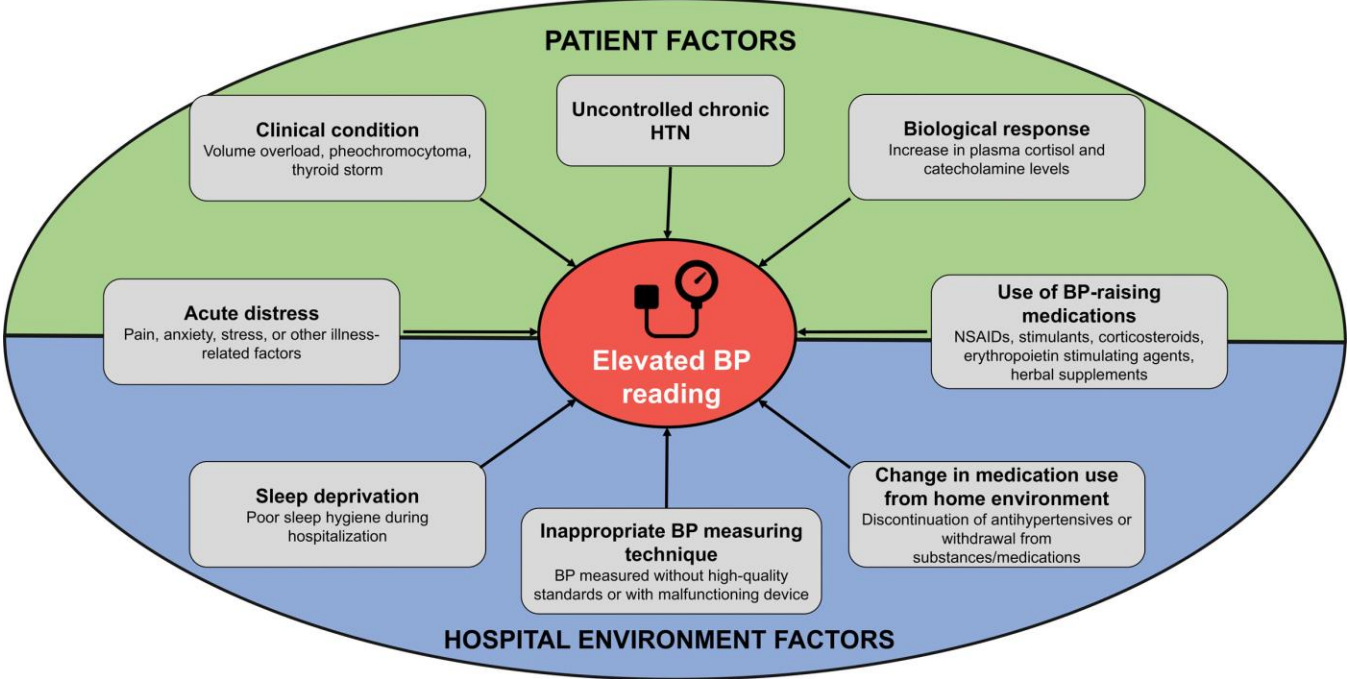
PATIENT FACTORS

Uncontrolled chronic HTN

Clinical condition
Volume overload, pheochromocytoma, thyroid storm

Biological response
Increase in plasma cortisol and catecholamine levels

Acute distress
Pain, anxiety, stress, or other illness-related factors

Elevated BP reading

Use of BP-raising medications
NSAIDs, stimulants, corticosteroids, erythropoietin stimulating agents, herbal supplements

Sleep deprivation
Poor sleep hygiene during hospitalization

Inappropriate BP measuring technique
BP measured without high-quality standards or with malfunctioning device

Change in medication use from home environment
Discontinuation of antihypertensives or withdrawal from substances/medications

HOSPITAL ENVIRONMENT FACTORS